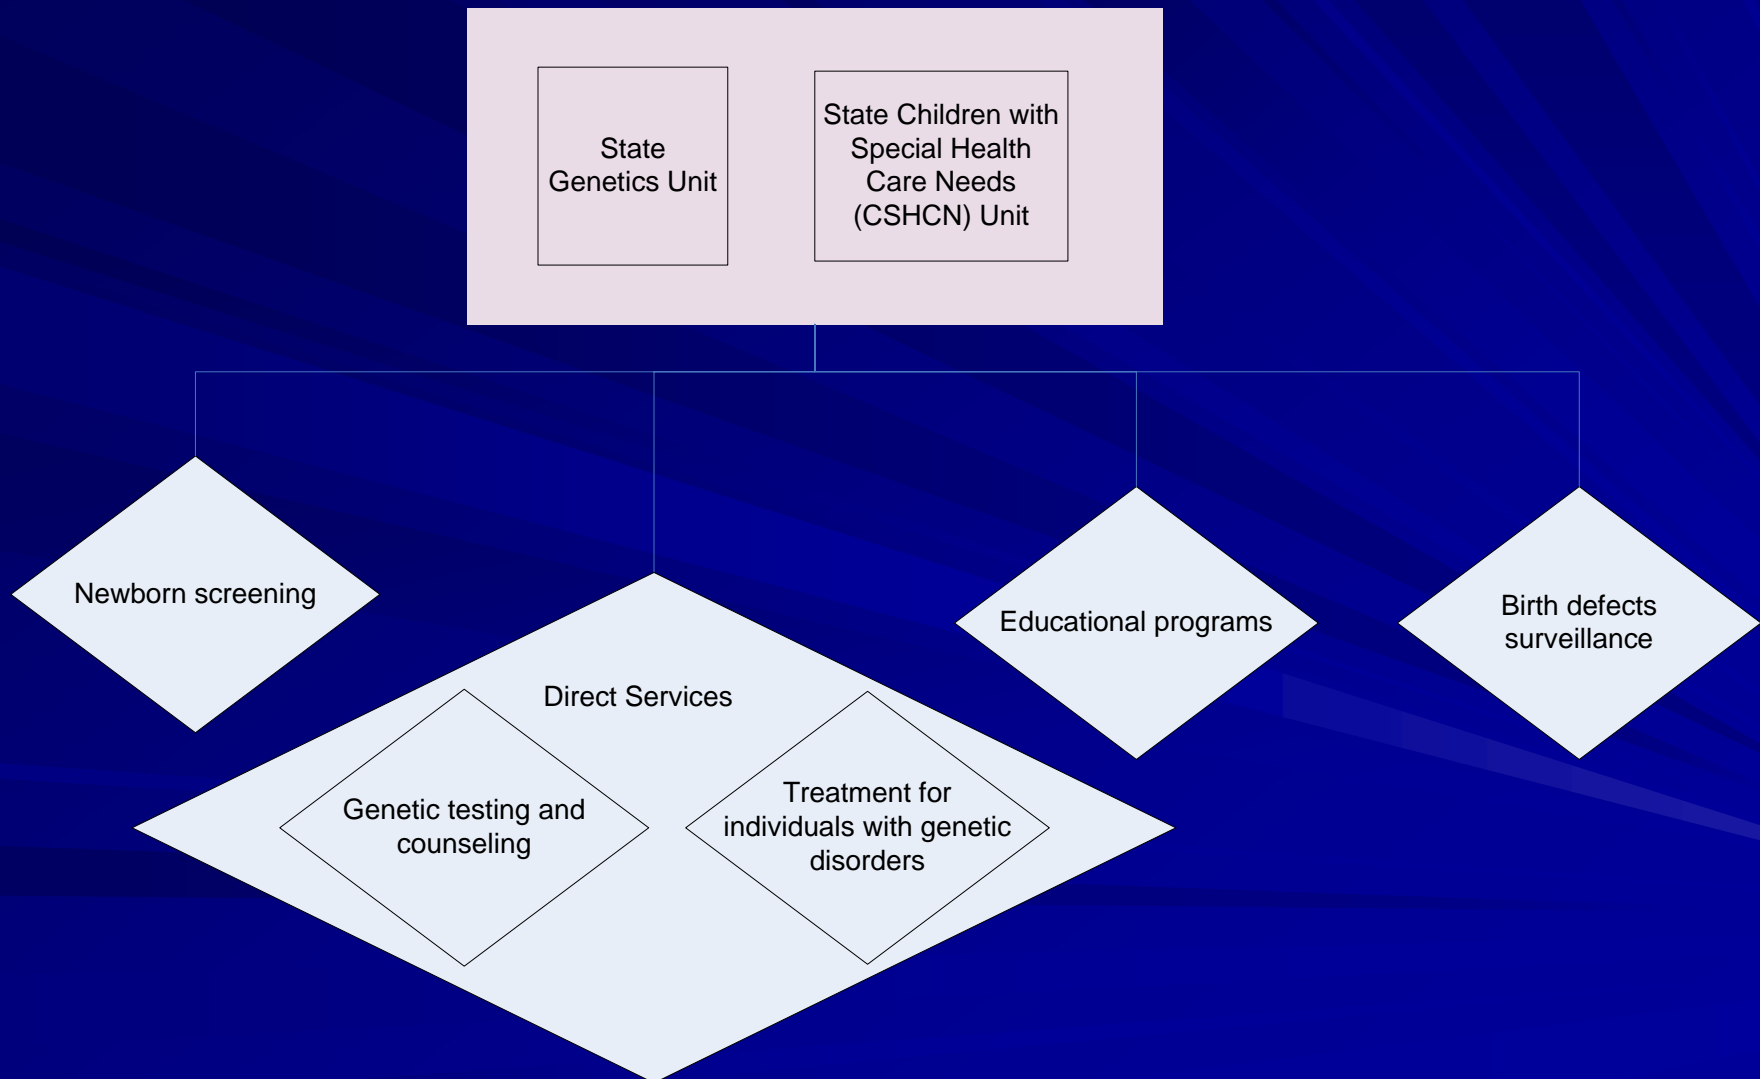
State Genetics Unit

State Children with Special Health Care Needs (CSHCN) Unit

Newborn screening

Direct Services

Genetic testing and counseling

Treatment for individuals with genetic disorders

Educational programs

Birth defects surveillance